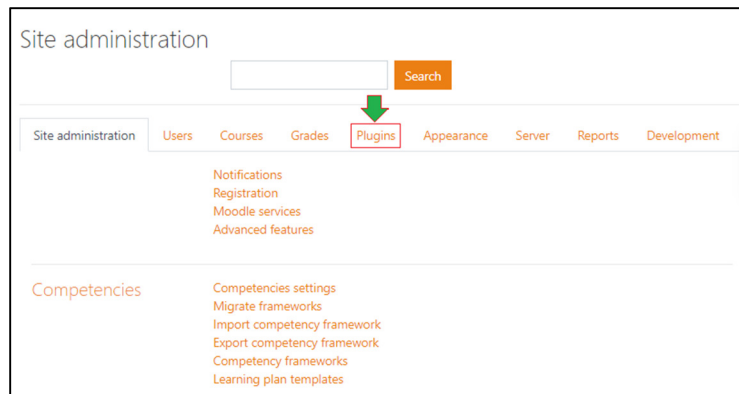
Site administration

Search

Site administration Users Courses Grades Plugins Appearance Server Reports Development

Notifications
Registration
Moodle services
Advanced features

Competencies

Competencies settings
Migrate frameworks
Import competency framework
Export competency framework
Competency frameworks
Learning plan templates